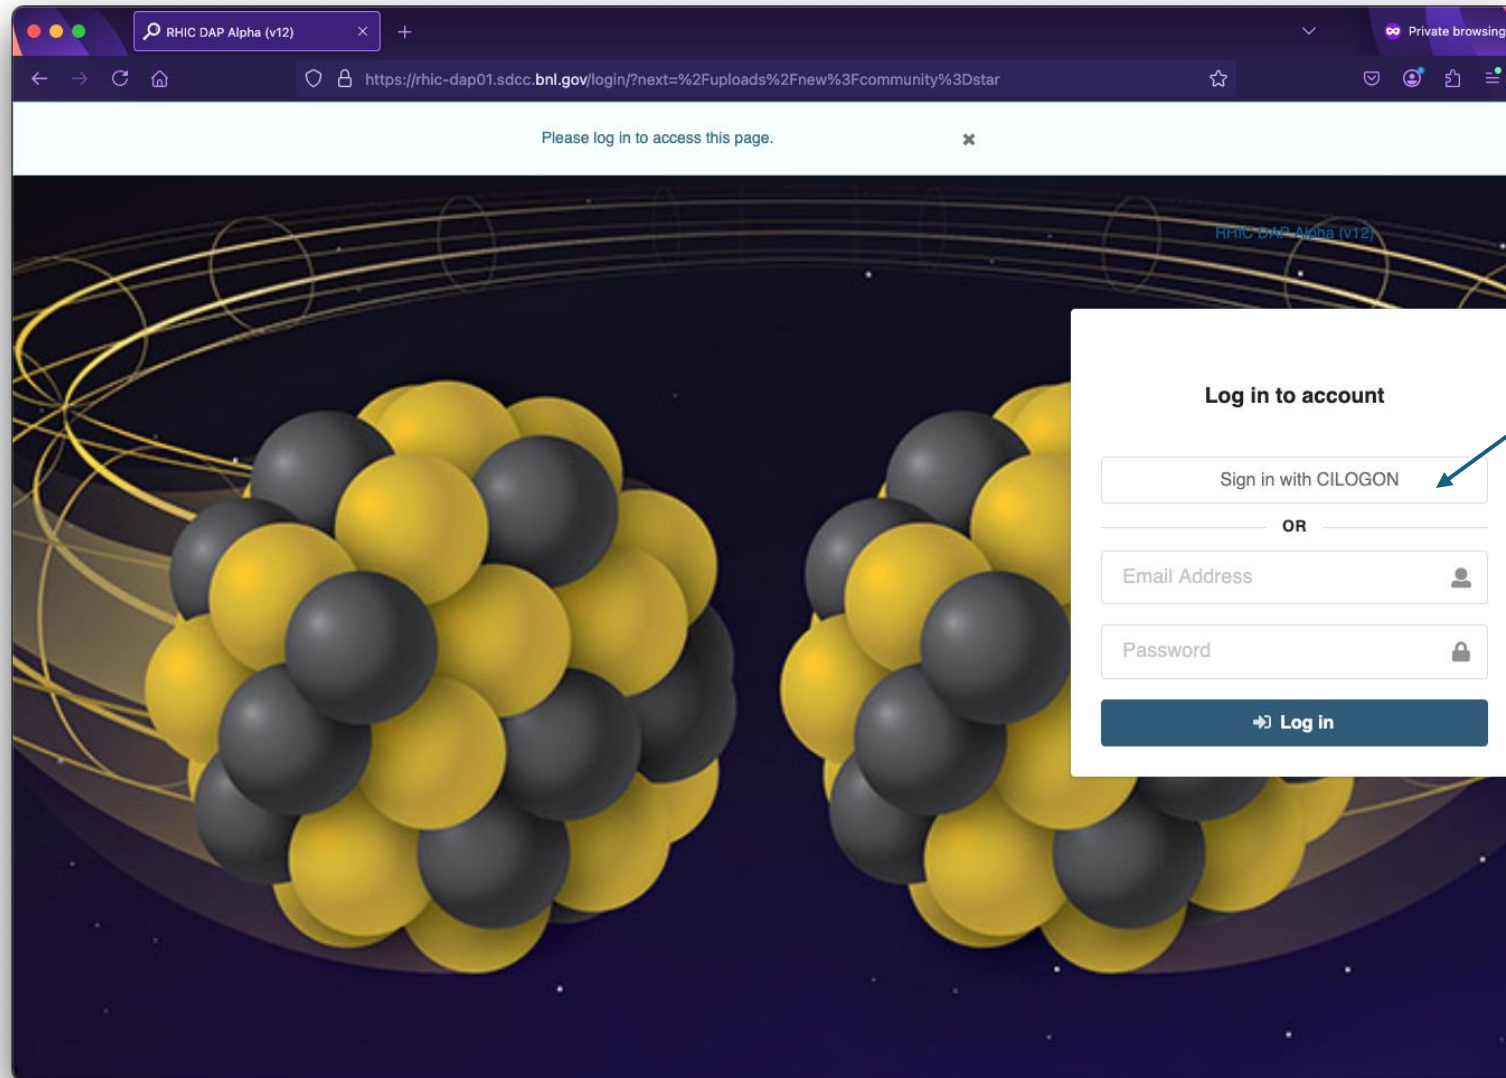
RHIC DAP Alpha (v12)

Private browsing

https://rhic-dap01.sdcc.bnl.gov/login/?next=%2Fuploads%2Fnew%3Fcommunity%3Dstar

Please log in to access this page.

RHIC DAP Alpha (v12)

Log in to account

Sign in with CILOGON

OR

Email Address

Password

Log in